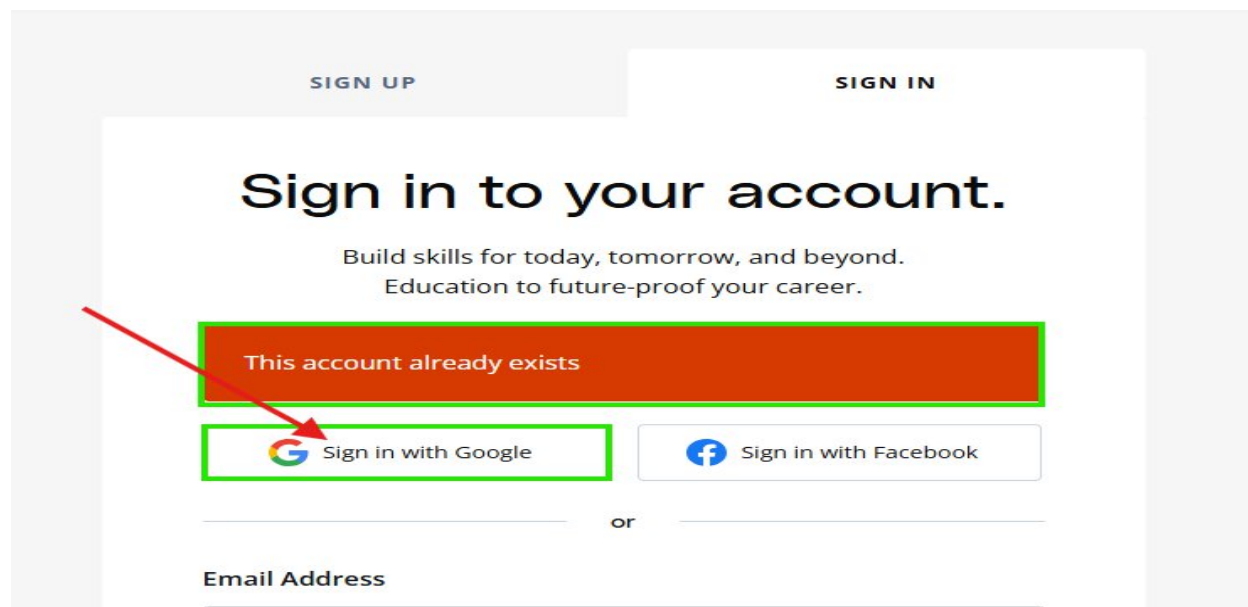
SIGN UP

SIGN IN

Sign in to your account.

Build skills for today, tomorrow, and beyond.
Education to future-proof your career.

This account already exists

Sign in with Google

Sign in with Facebook

or

Email Address